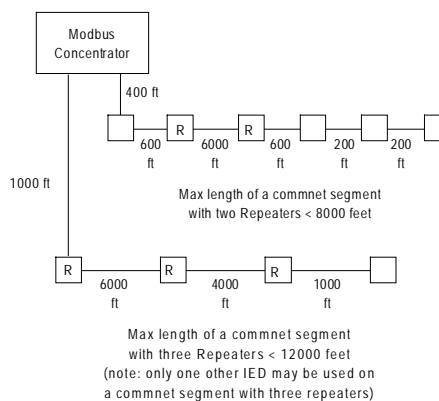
Modbus Concentrator

400 ft

R

R

600 ft

6000 ft

600 ft

200 ft

200 ft

1000 ft

Max length of a commnet segment with two Repeaters < 8000 feet

R

R

R

6000 ft

4000 ft

1000 ft

Max length of a commnet segment with three Repeaters < 12000 feet (note: only one other IED may be used on a commnet segment with three repeaters)